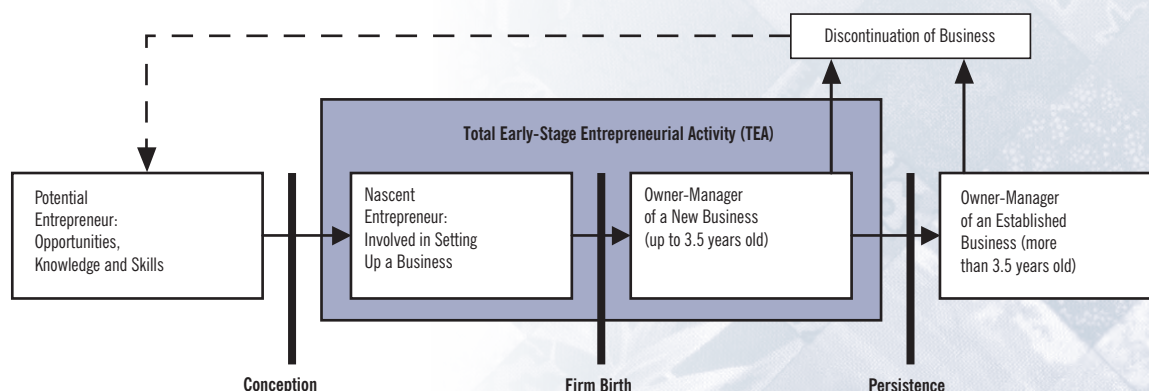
Discontinuation of Business

Total Early-Stage Entrepreneurial Activity (TEA)

Potential Entrepreneur: Opportunities, Knowledge and Skills

Nascent Entrepreneur: Involved in Setting Up a Business

Owner-Manager of a New Business (up to 3.5 years old)

Owner-Manager of an Established Business (more than 3.5 years old)

Conception

Firm Birth

Persistence